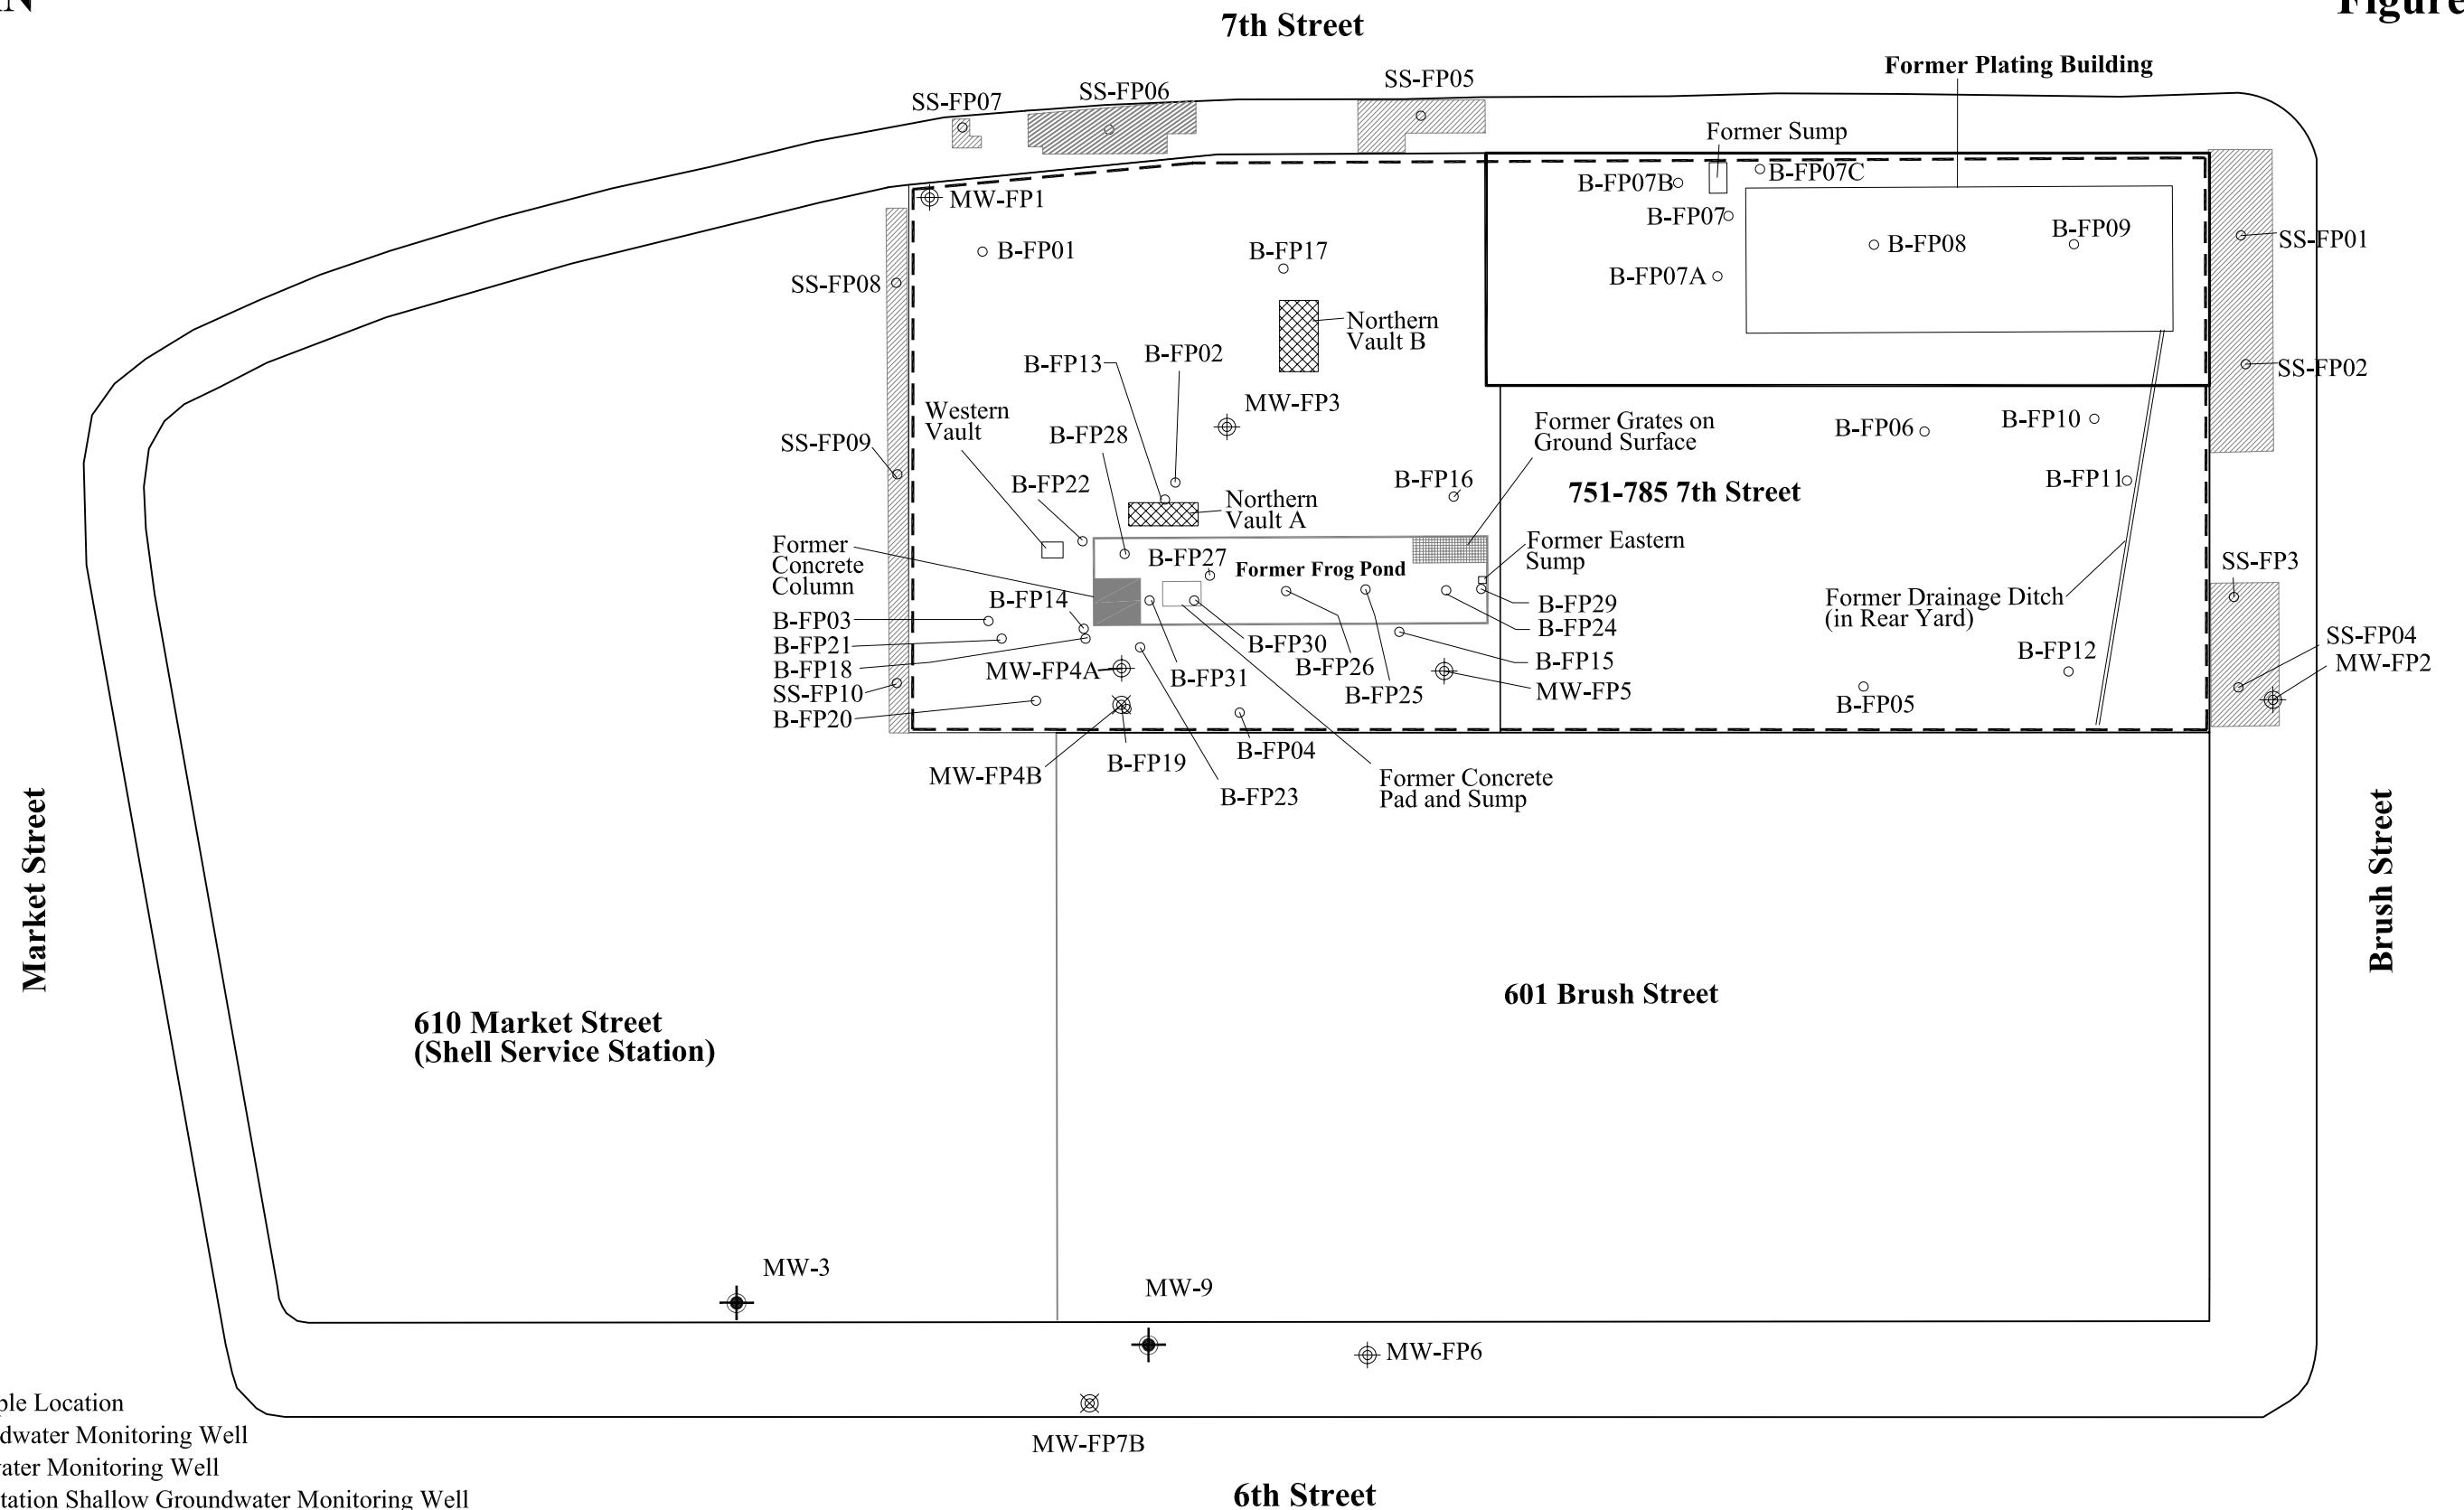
N

7th Street

Figure

Former Plating Building

SS-FP07

SS-FP06

SS-FP05

Former Sump

B-FP07B

B-FP07C

MW-FP1

B-FP07

B-FP01

B-FP17

B-FP08

B-FP09

SS-FP01

SS-FP08

B-FP07A

Northern Vault B

B-FP13

B-FP02

SS-FP02

MW-FP3

Western Vault

SS-FP09

B-FP28

Former Grates on Ground Surface

B-FP06

B-FP10

B-FP16

B-FP22

Northern Vault A

751-785 7th Street

B-FP11

Former Concrete Column

B-FP27

Former Frog Pond

Former Eastern Sump

SS-FP3

B-FP14

B-FP29

Former Drainage Ditch (in Rear Yard)

B-FP03

B-FP24

SS-FP04

B-FP21

B-FP30

B-FP12

MW-FP2

B-FP18

B-FP15

MW-FP4A

B-FP26

SS-FP10

B-FP31

MW-FP5

B-FP25

B-FP20

B-FP05

B-FP04

MW-FP4B

B-FP19

Former Concrete Pad and Sump

B-FP23

Market Street

Brush Street

601 Brush Street

610 Market Street (Shell Service Station)

MW-3

MW-9

MW-FP6

MW-FP7B

6th Street

ple Location

dwater Monitoring Well

ater Monitoring Well

tation Shallow Groundwater Monitoring Well